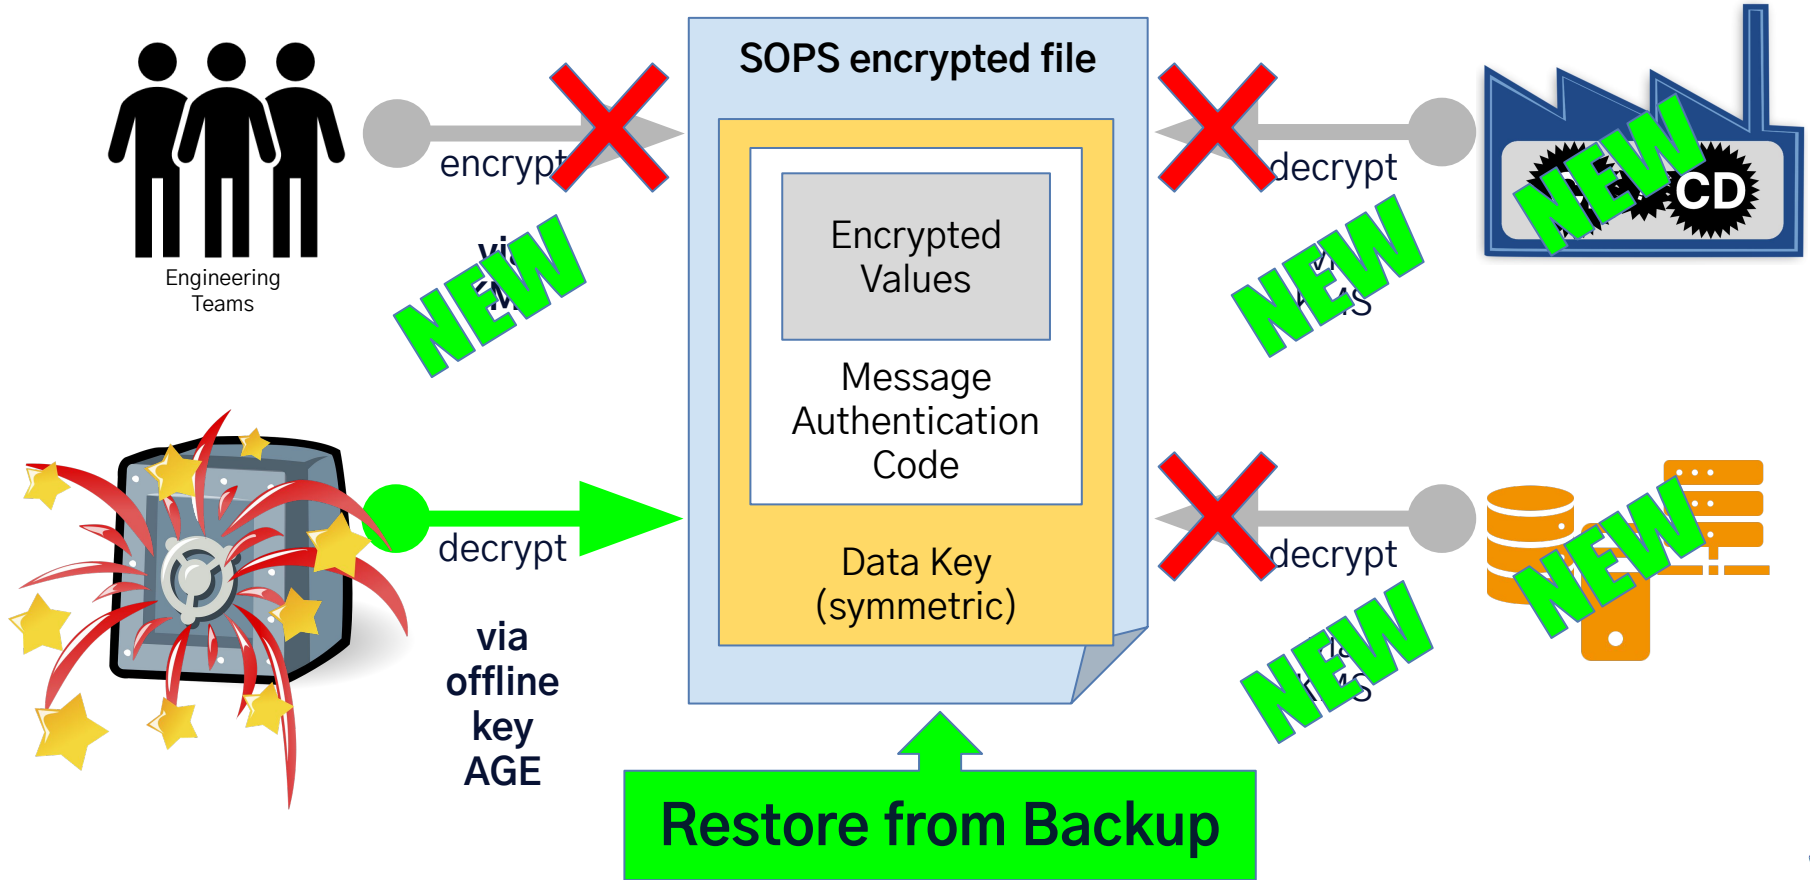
Engineering Teams

encrypt

NEW

SOPS encrypted file

Encrypted Values

Message Authentication Code

Data Key (symmetric)

decrypt

NEW

CD

NEW

decrypt

via offline key AGE

decrypt

NEW

NEW

Restore from Backup